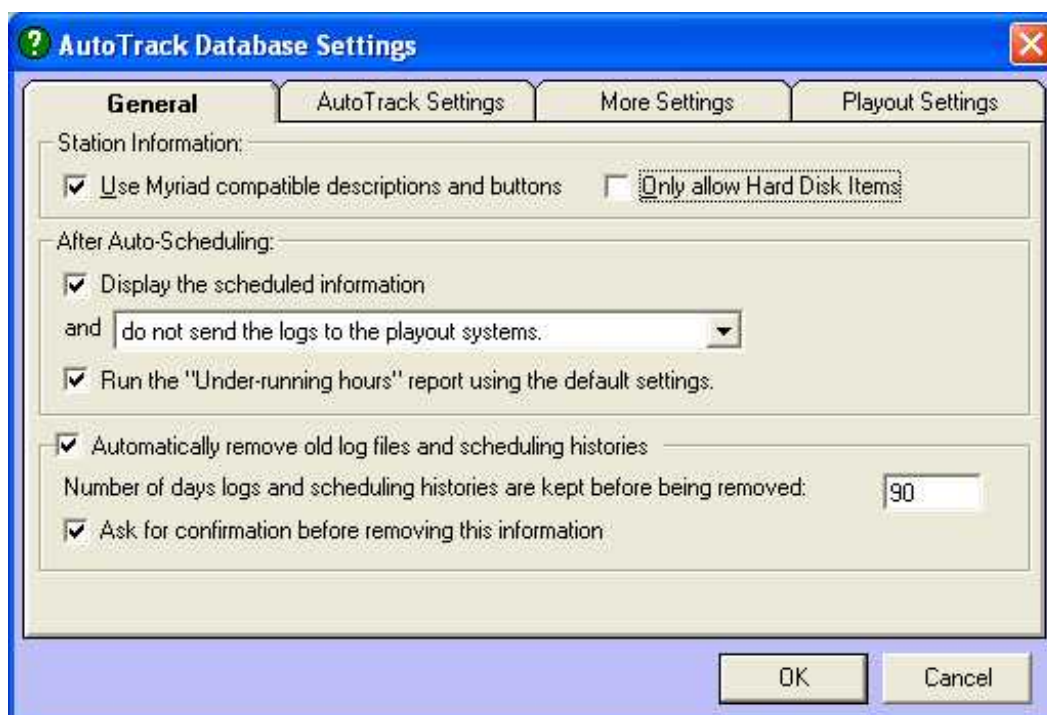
AutoTrack Database Settings

General
AutoTrack Settings
More Settings
Playout Settings

Station Information:
Use Myriad compatible descriptions and buttons
Only allow Hard Disk Items

After Auto-Scheduling:
Display the scheduled information
and do not send the logs to the playout systems.
Run the "Under-running hours" report using the default settings.

Automatically remove old log files and scheduling histories
Number of days logs and scheduling histories are kept before being removed: 90
Ask for confirmation before removing this information

OK
Cancel